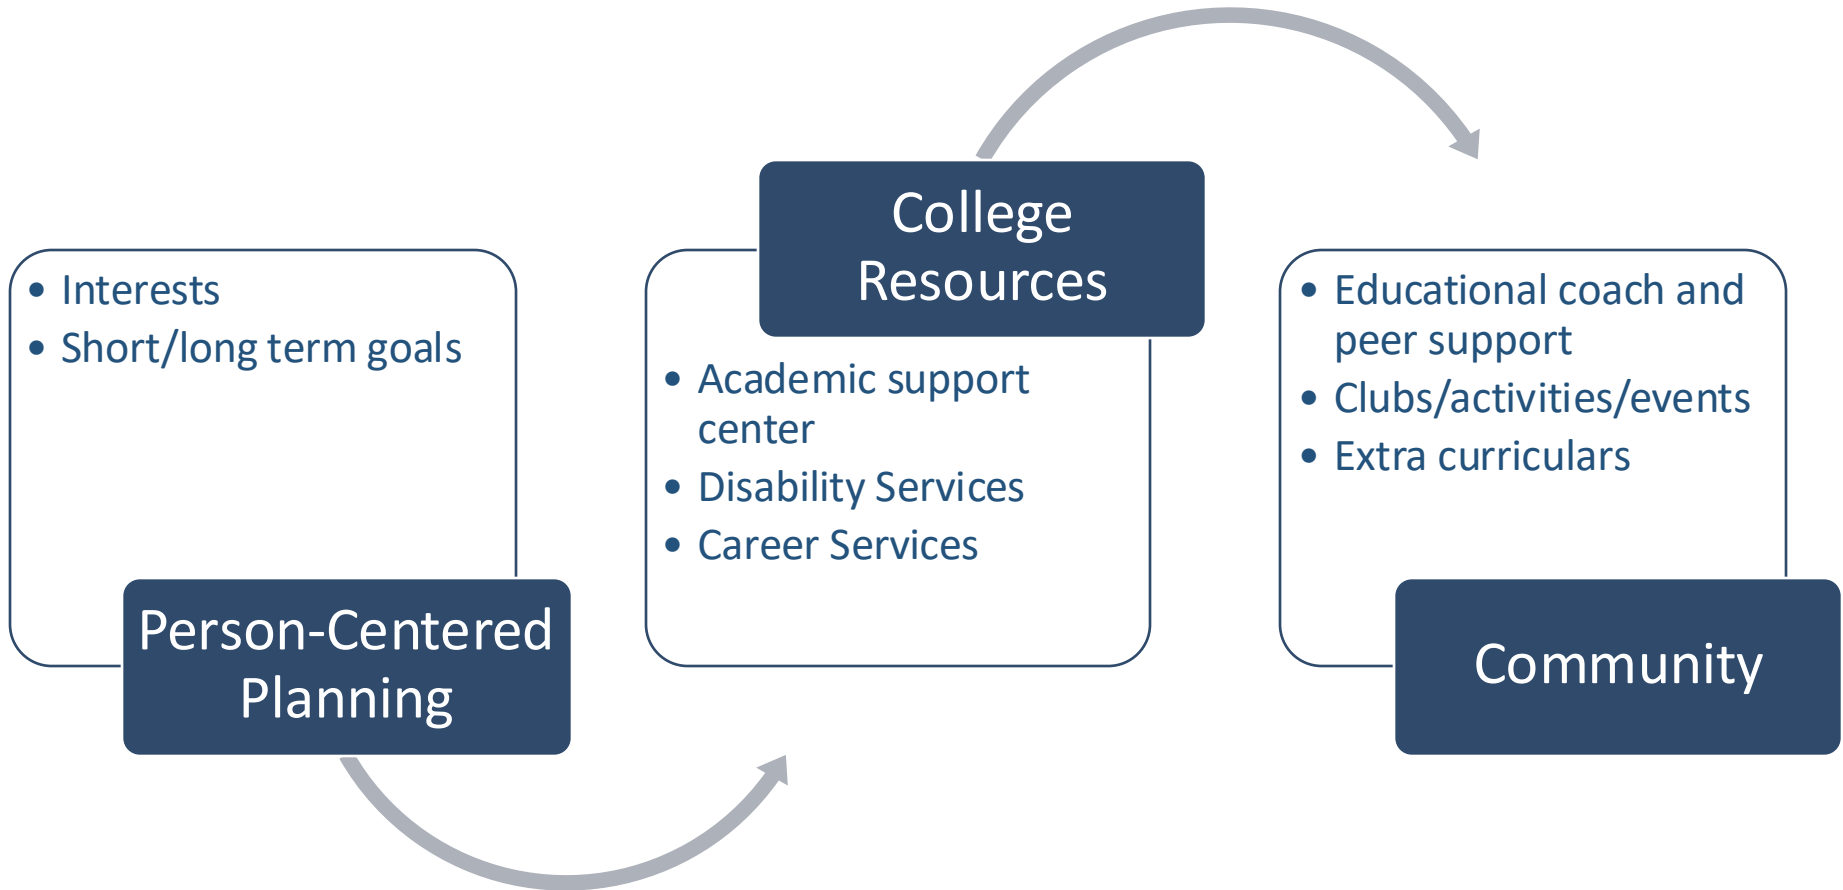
- Interests
- Short/long term goals

Person-Centered Planning

College Resources

- Academic support center
- Disability Services
- Career Services

- Educational coach and peer support
- Clubs/activities/events
- Extra curriculars

Community